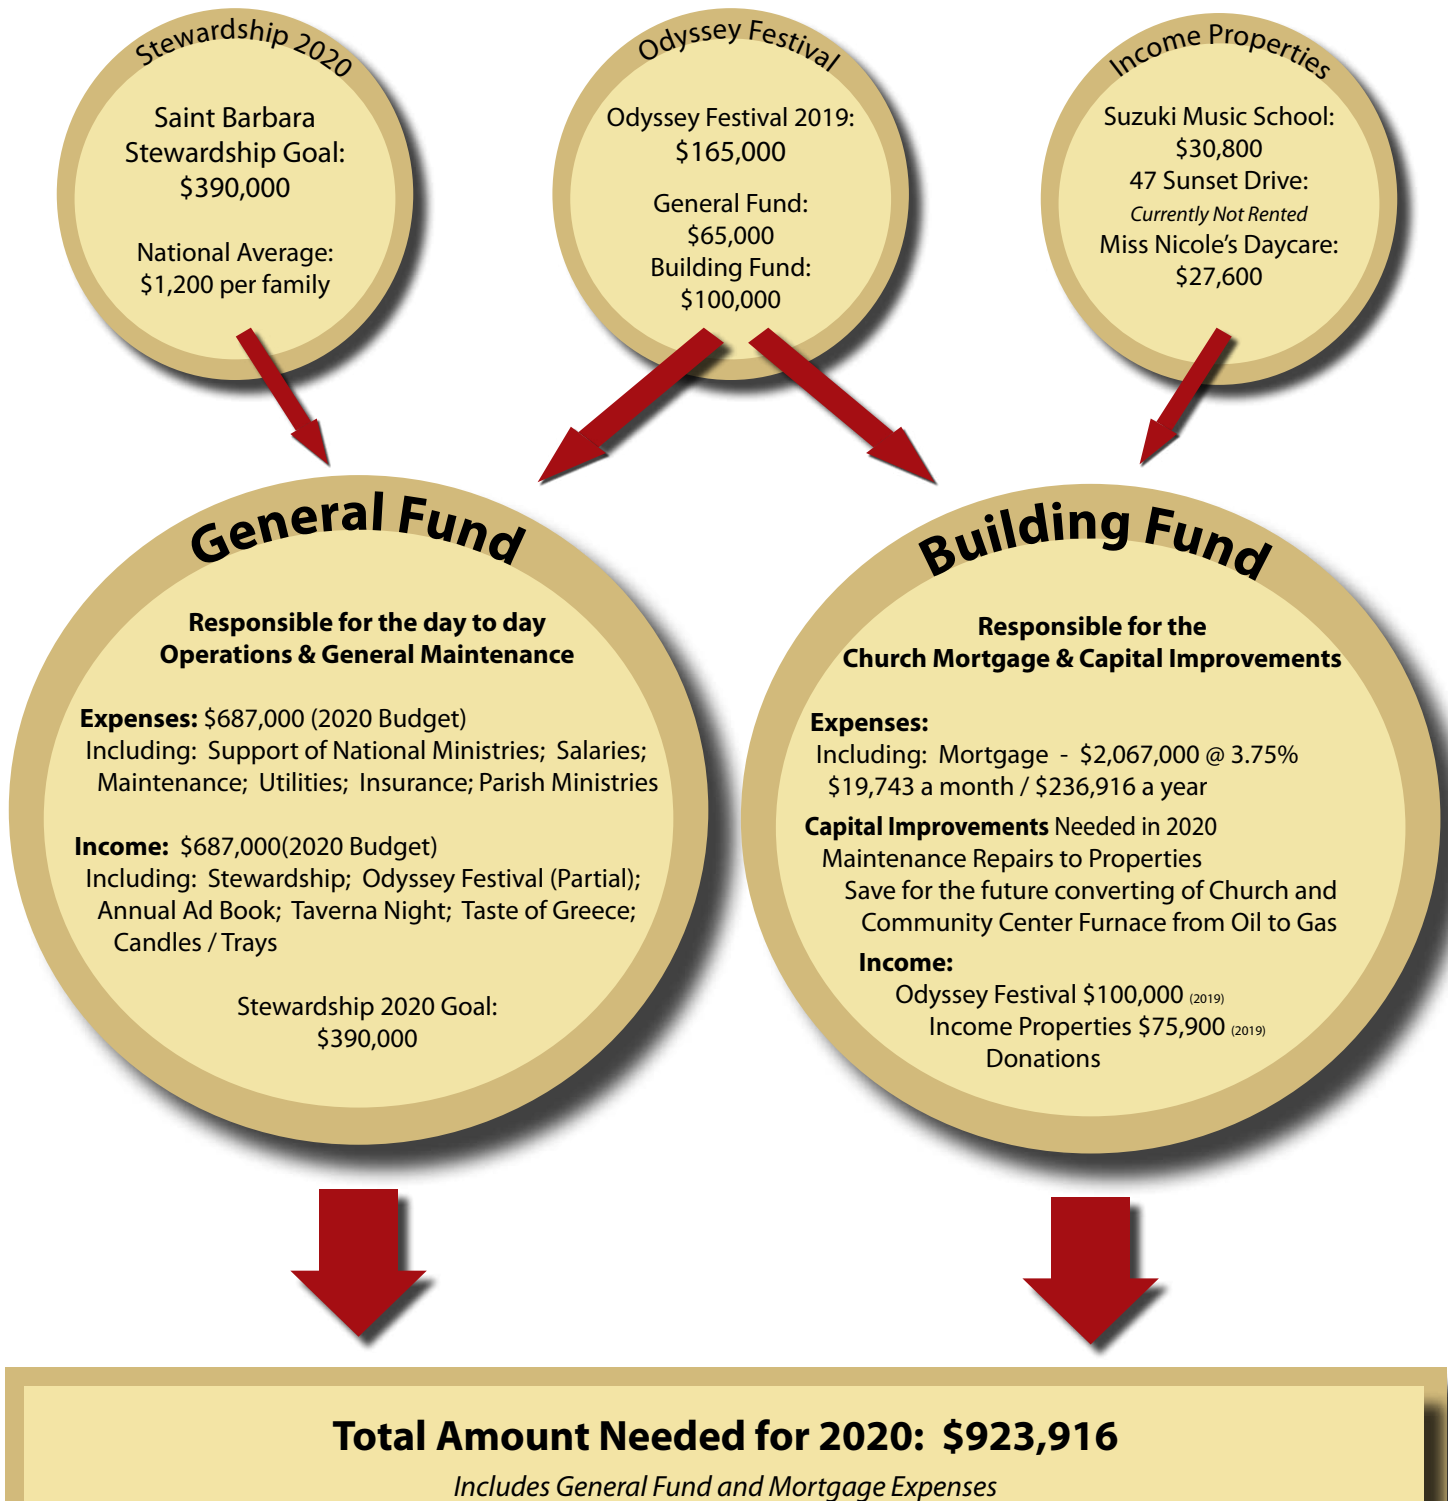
Stewardship 2020

Saint Barbara Stewardship Goal: \$390,000

National Average: \$1,200 per family

Odyssey Festival

Odyssey Festival 2019: \$165,000

General Fund: \$65,000
Building Fund: \$100,000

Income Properties

Suzuki Music School: \$30,800
47 Sunset Drive:
Currently Not Rented
Miss Nicole's Daycare: \$27,600

General Fund

Responsible for the day to day Operations & General Maintenance

Expenses: \$687,000 (2020 Budget)
Including: Support of National Ministries; Salaries; Maintenance; Utilities; Insurance; Parish Ministries

Income: \$687,000(2020 Budget)
Including: Stewardship; Odyssey Festival (Partial); Annual Ad Book; Taverna Night; Taste of Greece; Candles / Trays

Stewardship 2020 Goal: \$390,000

Building Fund

Responsible for the Church Mortgage & Capital Improvements

Expenses:
Including: Mortgage - \$2,067,000 @ 3.75%
\$19,743 a month / \$236,916 a year
Capital Improvements Needed in 2020
Maintenance Repairs to Properties
Save for the future converting of Church and Community Center Furnace from Oil to Gas
Income:
Odyssey Festival \$100,000 (2019)
Income Properties \$75,900 (2019)
Donations

Total Amount Needed for 2020: \$923,916
Includes General Fund and Mortgage Expenses